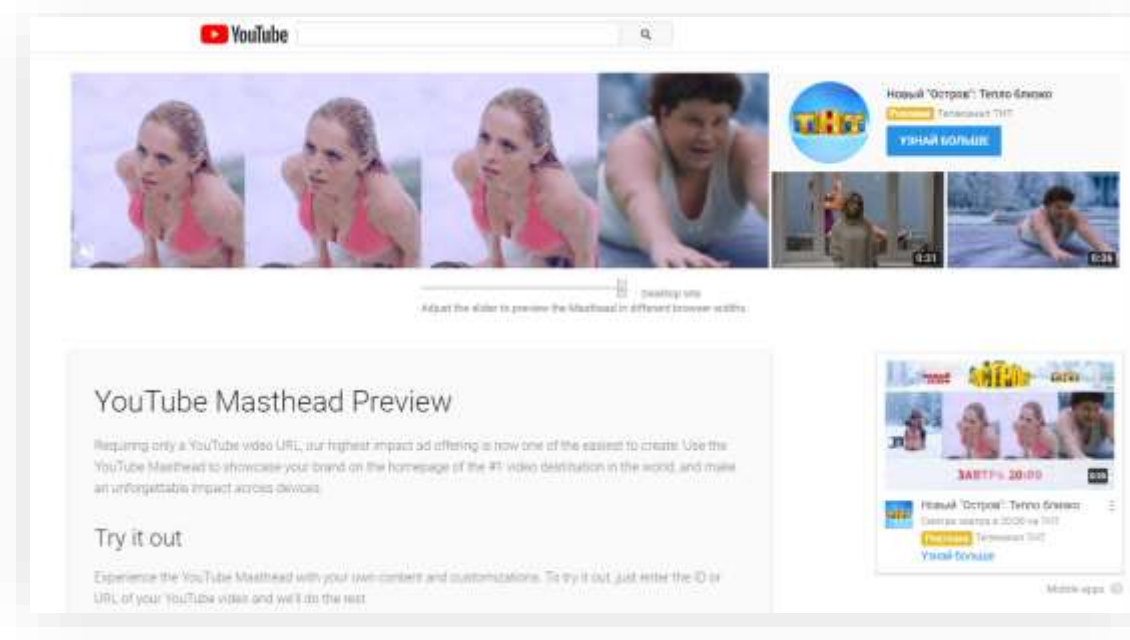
YouTube

Новый "Остров": Тепло близко
Реклама Телеканал ТНТ
УЗНАЙ БОЛЬШЕ

ТНТ

0:31
0:26

Desktop site
Adjust the slider to preview the Masthead in different browser widths

YouTube Masthead Preview

Requiring only a YouTube video URL, our highest impact ad offering is now one of the easiest to create. Use the YouTube Masthead to showcase your brand on the homepage of the #1 video destination in the world, and make an unforgettable impact across devices.

Try it out

Experience the YouTube Masthead with your own content and customizations. To try it out, just enter the ID or URL of your YouTube video and we'll do the rest.

ТНТ
ЗАВТРА 20:00
0:26

Новый "Остров": Тепло близко
Смотри завтра в 20:00 на ТНТ
Реклама Телеканал ТНТ
Узнай больше

Mobile apps